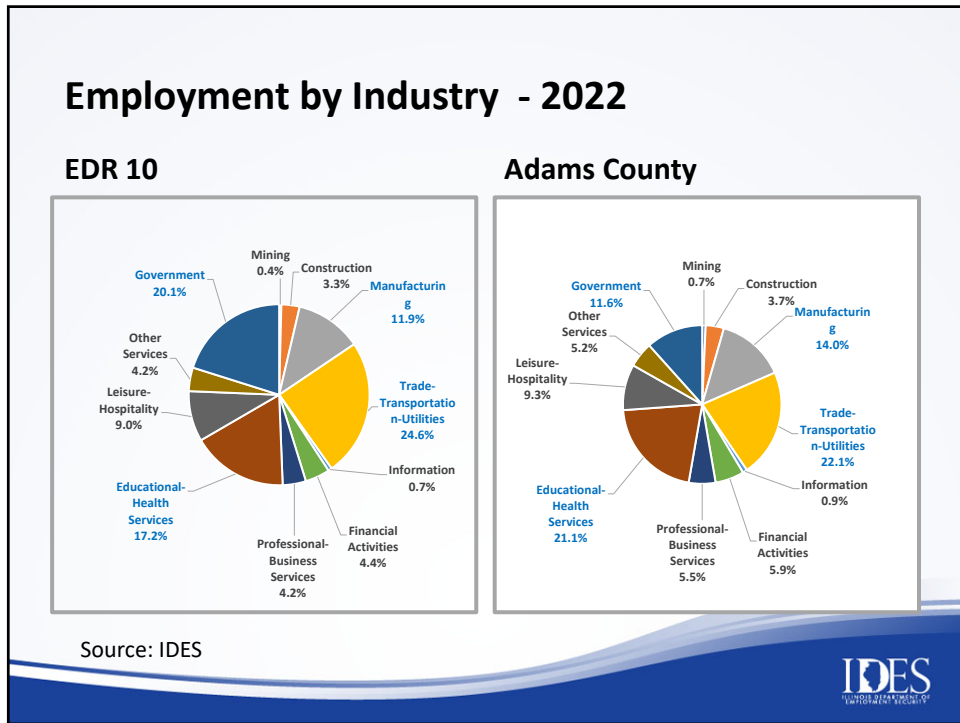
Employment by Industry - 2022

EDR 10

Government 20.1%
Mining 0.4%
Construction 3.3%
Manufacturing 11.9%
Other Services 4.2%
Leisure-Hospitality 9.0%
Trade-Transportation-Utilities 24.6%
Information 0.7%
Educational-Health Services 17.2%
Financial Activities 4.4%
Professional-Business Services 4.2%

Adams County

Mining 0.7%
Government 11.6%
Construction 3.7%
Other Services 5.2%
Manufacturing 14.0%
Leisure-Hospitality 9.3%
Trade-Transportation-Utilities 22.1%
Information 0.9%
Educational-Health Services 21.1%
Professional-Business Services 5.5%
Financial Activities 5.9%

Source: IDES

IDES
ILLINOIS DEPARTMENT OF EMPLOYMENT SECURITY